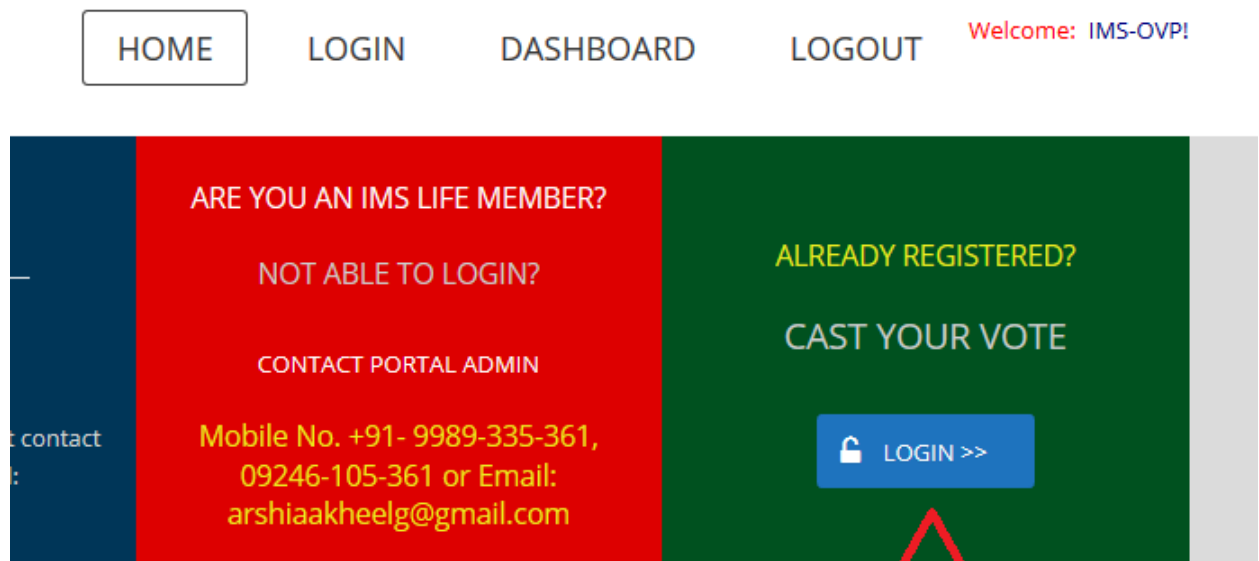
HOME LOGIN DASHBOARD LOGOUT

Welcome: IMS-OVP!

—

t contact
l:

ARE YOU AN IMS LIFE MEMBER?

NOT ABLE TO LOGIN?

CONTACT PORTAL ADMIN

Mobile No. +91- 9989-335-361, 09246-105-361 or Email: arshiaakheelg@gmail.com

ALREADY REGISTERED?

CAST YOUR VOTE

LOGIN >>